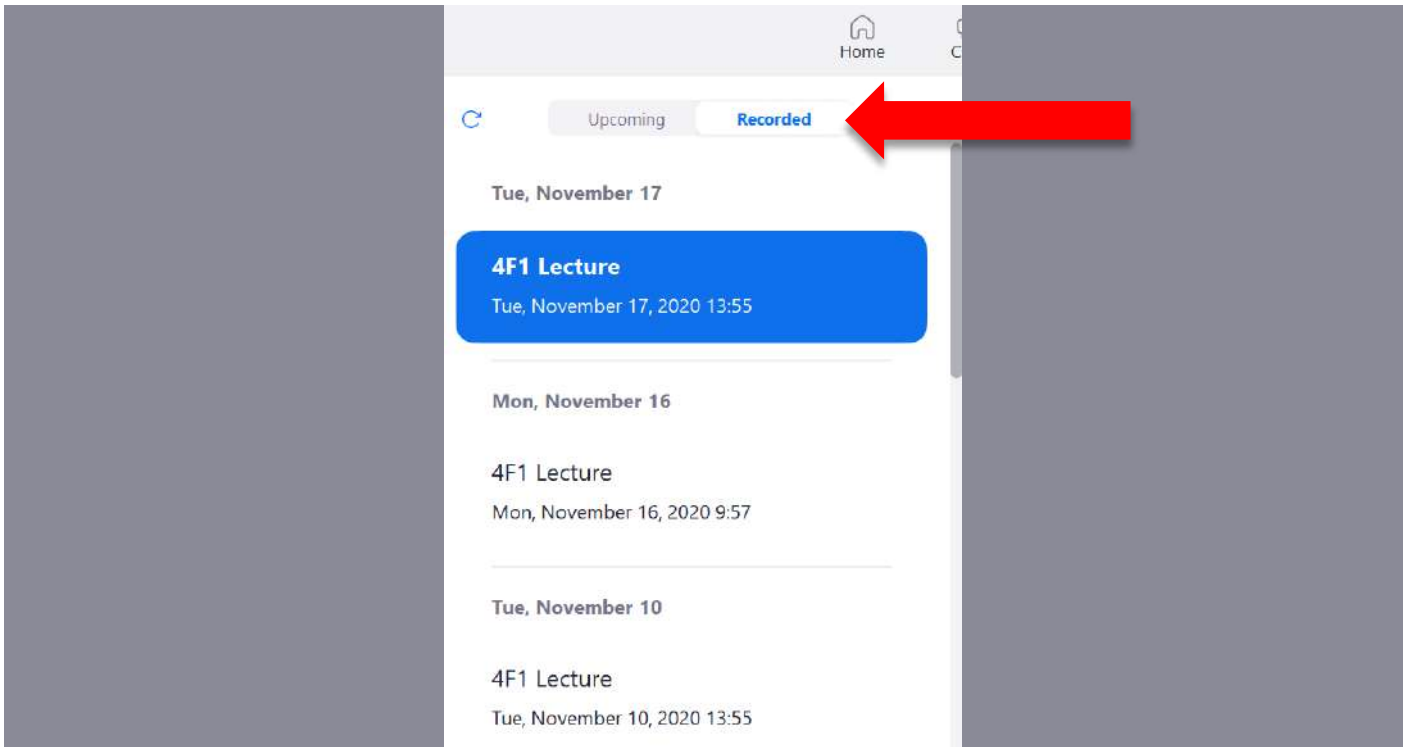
Home

C

Upcoming Recorded

Tue, November 17

4F1 Lecture
Tue, November 17, 2020 13:55

Mon, November 16

4F1 Lecture
Mon, November 16, 2020 9:57

Tue, November 10

4F1 Lecture
Tue, November 10, 2020 13:55